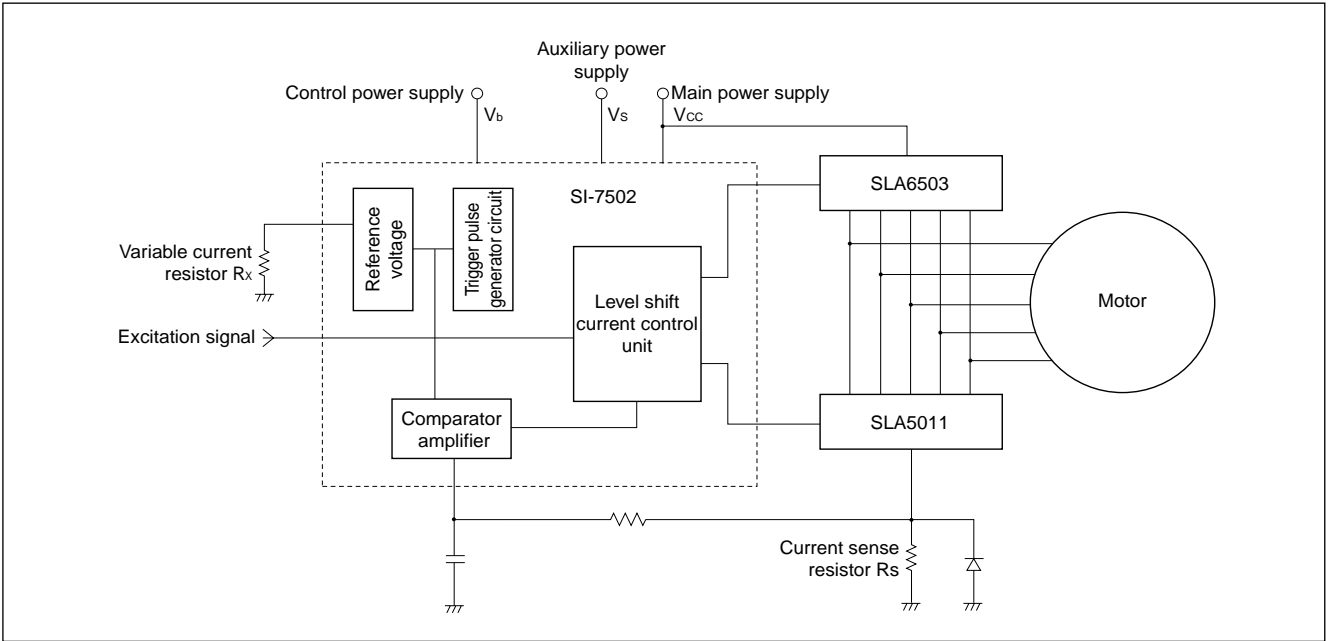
Auxiliary power supply

Control power supply $V_b$

$V_S$

Main power supply $V_{CC}$

SI-7502

SLA6503

Reference voltage

Trigger pulse generator circuit

Variable current resistor $R_X$

Level shift current control unit

Motor

Excitation signal

Comparator amplifier

SLA5011

Current sense resistor Rs